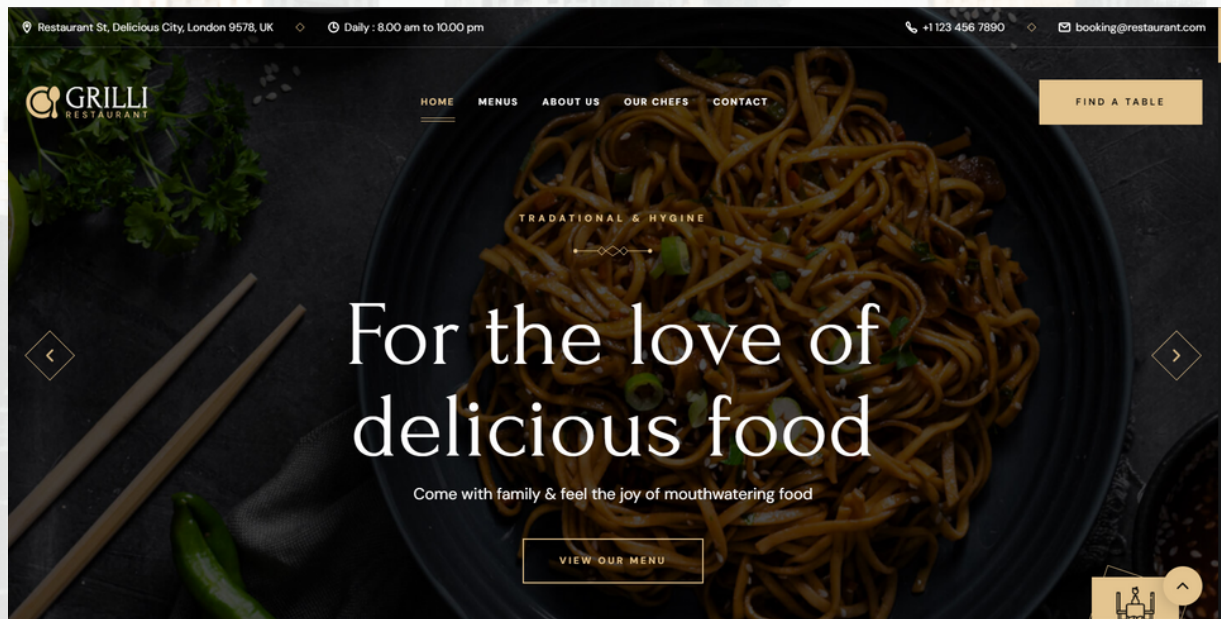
Restaurant St, Delicious City, London 9578, UK
Daily : 8.00 am to 10.00 pm
+1 123 456 7890
booking@restaurant.com

GRILLI
RESTAURANT

HOME
MENUS
ABOUT US
OUR CHEFS
CONTACT

FIND A TABLE

TRADATIONAL & HYGINE

For the love of delicious food

Come with family & feel the joy of mouthwatering food

VIEW OUR MENU